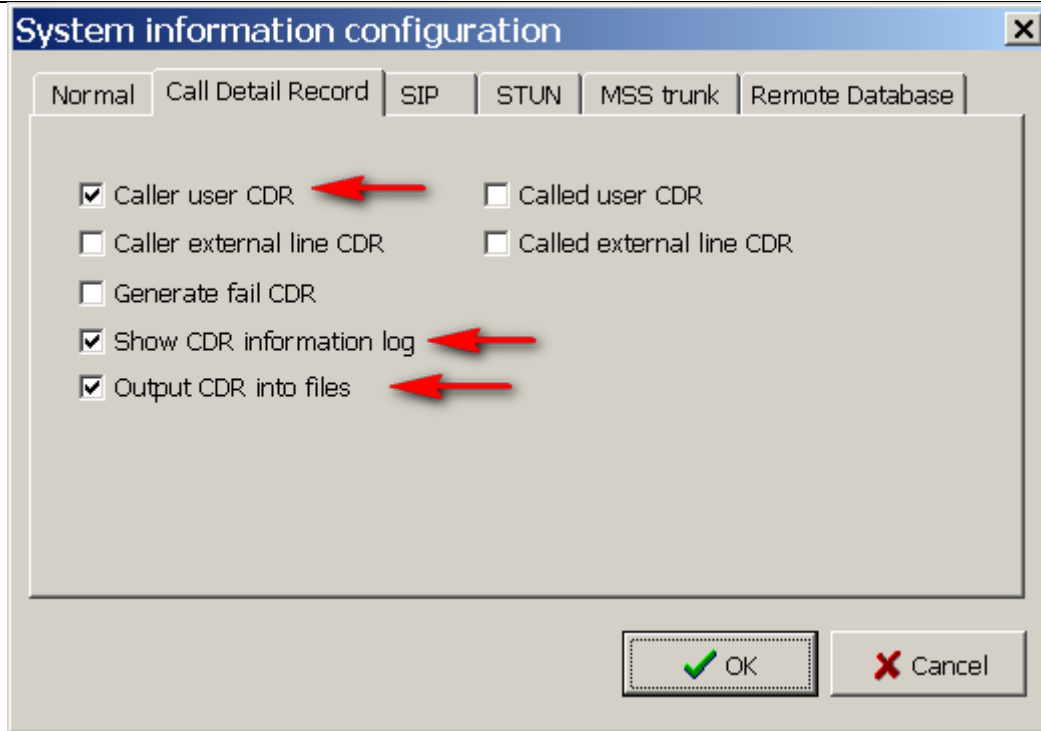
System information configuration

Normal | Call Detail Record | SIP | STUN | MSS trunk | Remote Database

☑ Caller user CDR
☐ Called user CDR
☐ Caller external line CDR
☐ Called external line CDR
☐ Generate fail CDR
☑ Show CDR information log
☑ Output CDR into files

OK
Cancel